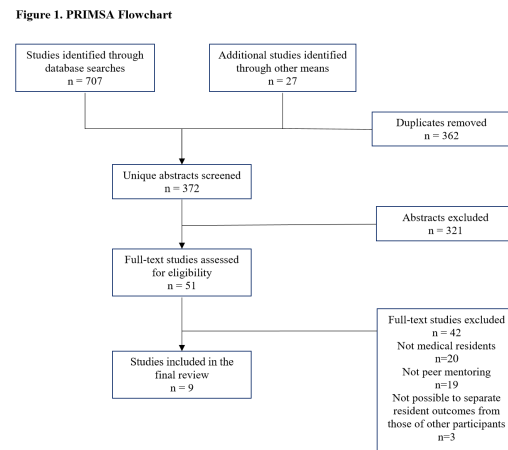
**Figure 1. PRIMSA Flowchart**

Studies identified through database searches
n = 707

Additional studies identified through other means
n = 27

Duplicates removed
n = 362

Unique abstracts screened
n = 372

Abstracts excluded
n = 321

Full-text studies assessed for eligibility
n = 51

Full-text studies excluded
n = 42
Not medical residents
n=20
Not peer mentoring
n=19
Not possible to separate resident outcomes from those of other participants
n=3

Studies included in the final review
n = 9